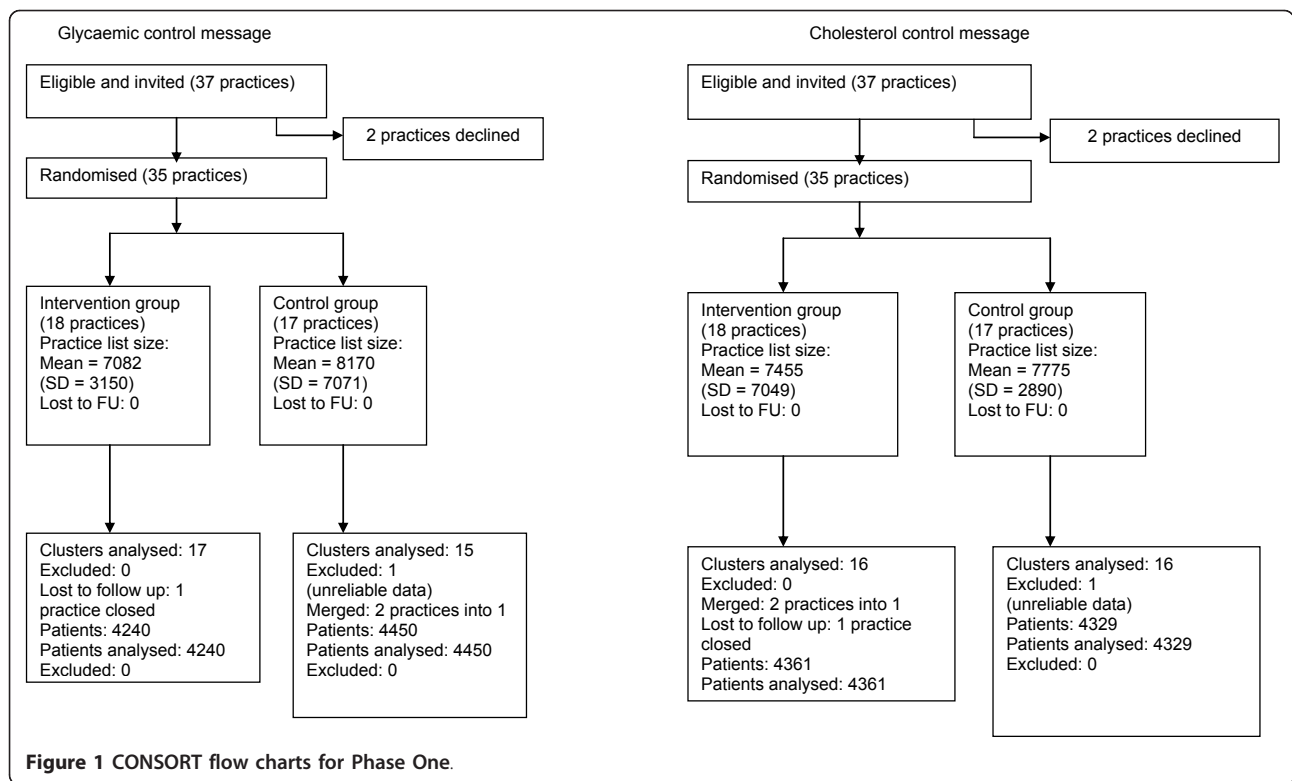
Glycaemic control message

Eligible and invited (37 practices)

2 practices declined

Randomised (35 practices)

Intervention group (18 practices) Practice list size: Mean = 7082 (SD = 3150) Lost to FU: 0

Control group (17 practices) Practice list size: Mean = 8170 (SD = 7071) Lost to FU: 0

Clusters analysed: 17 Excluded: 0 Lost to follow up: 1 practice closed Patients: 4240 Patients analysed: 4240 Excluded: 0

Clusters analysed: 15 Excluded: 1 (unreliable data) Merged: 2 practices into 1 Patients: 4450 Patients analysed: 4450 Excluded: 0

Cholesterol control message

Eligible and invited (37 practices)

2 practices declined

Randomised (35 practices)

Intervention group (18 practices) Practice list size: Mean = 7455 (SD = 7049) Lost to FU: 0

Control group (17 practices) Practice list size: Mean = 7775 (SD = 2890) Lost to FU: 0

Clusters analysed: 16 Excluded: 0 Merged: 2 practices into 1 Lost to follow up: 1 practice closed Patients: 4361 Patients analysed: 4361

Clusters analysed: 16 Excluded: 1 (unreliable data) Patients: 4329 Patients analysed: 4329 Excluded: 0

**Figure 1 CONSORT flow charts for Phase One.**